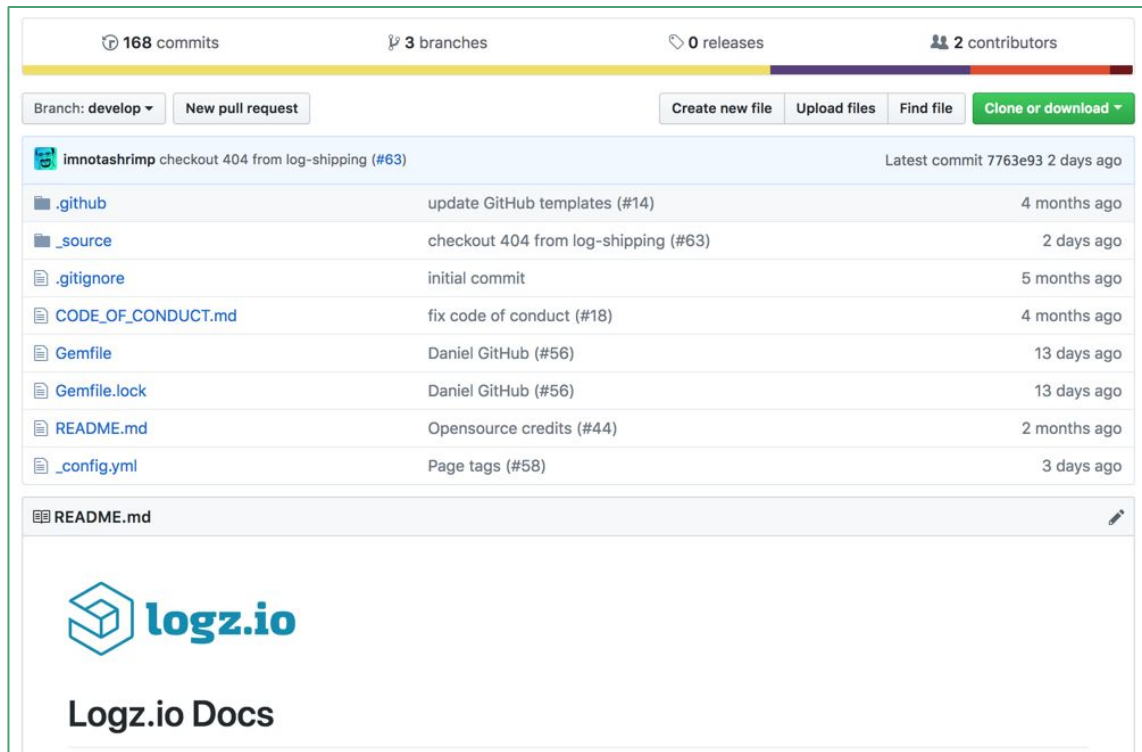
168 commits
3 branches
0 releases
2 contributors

Branch: develop
New pull request
Create new file
Upload files
Find file
Clone or download

imnotashrimp checkout 404 from log-shipping (#63)
Latest commit 7763e93 2 days ago

| | | |
|---|---|---|
| .github | update GitHub templates (#14) | 4 months ago |
| _source | checkout 404 from log-shipping (#63) | 2 days ago |
| .gitignore | initial commit | 5 months ago |
| CODE_OF_CONDUCT.md | fix code of conduct (#18) | 4 months ago |
| Gemfile | Daniel GitHub (#56) | 13 days ago |
| Gemfile.lock | Daniel GitHub (#56) | 13 days ago |
| README.md | Opensource credits (#44) | 2 months ago |
| _config.yml | Page tags (#58) | 3 days ago |

README.md

logz.io

Logz.io Docs